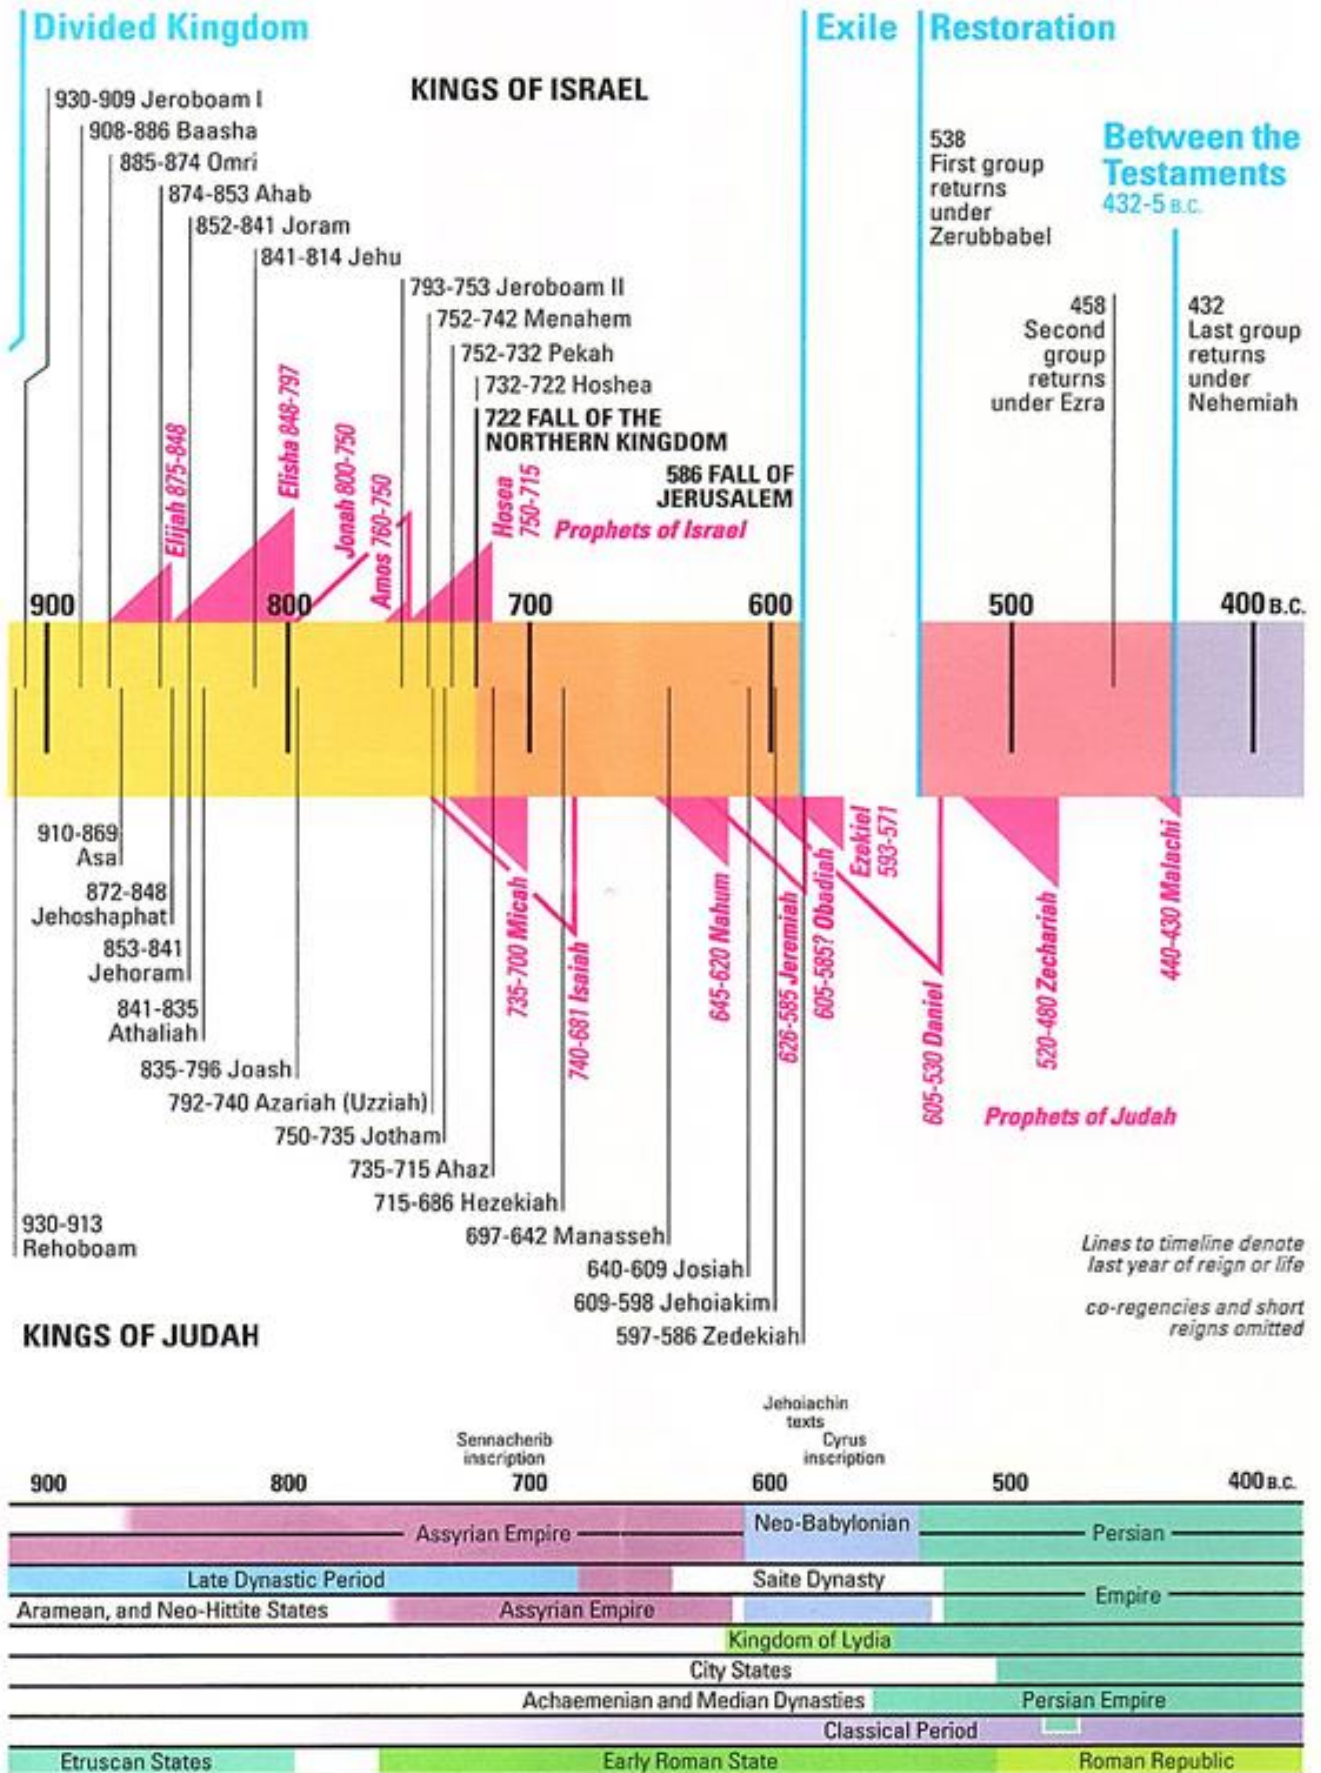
Divided Kingdom

Exile

Restoration

KINGS OF ISRAEL

930-909 Jeroboam I
908-886 Baasha
885-874 Omri
874-853 Ahab
852-841 Joram
841-814 Jehu
793-753 Jeroboam II
752-742 Menahem
752-732 Pekah
732-722 Hoshea
722 FALL OF THE NORTHERN KINGDOM
586 FALL OF JERUSALEM

538 First group returns under Zerubbabel

Between the Testaments
432-5 B.C.

458 Second group returns under Ezra

432 Last group returns under Nehemiah

Elijah 875-848
Elisha 848-797
Jonah 800-750
Amos 760-750
Hosea 750-715
Prophets of Israel

900
800
700
600
500
400 B.C.

910-869 Asa
872-848 Jehoshaphat
853-841 Jehoram
841-835 Athaliah
835-796 Joash
792-740 Azariah (Uzziah)
750-735 Jotham
735-715 Ahaz
715-686 Hezekiah
697-642 Manasseh
640-609 Josiah
609-598 Jehoiakim
597-586 Zedekiah
930-913 Rehoboam

735-700 Micah
740-681 Isaiah
645-620 Nahum
626-585 Jeremiah
605-585? Obadiah
Ezekiel 593-571
605-530 Daniel
520-480 Zechariah
440-430 Malachi

Prophets of Judah

Lines to timeline denote last year of reign or life

co-regencies and short reigns omitted

KINGS OF JUDAH

Sennacherib inscription
Jehoiachin texts
Cyrus inscription

900
800
700
600
500
400 B.C.

Assyrian Empire
Neo-Babylonian
Persian
Late Dynastic Period
Saite Dynasty
Empire
Aramean, and Neo-Hittite States
Assyrian Empire
Kingdom of Lydia
City States
Achaemenian and Median Dynasties
Persian Empire
Classical Period
Etruscan States
Early Roman State
Roman Republic